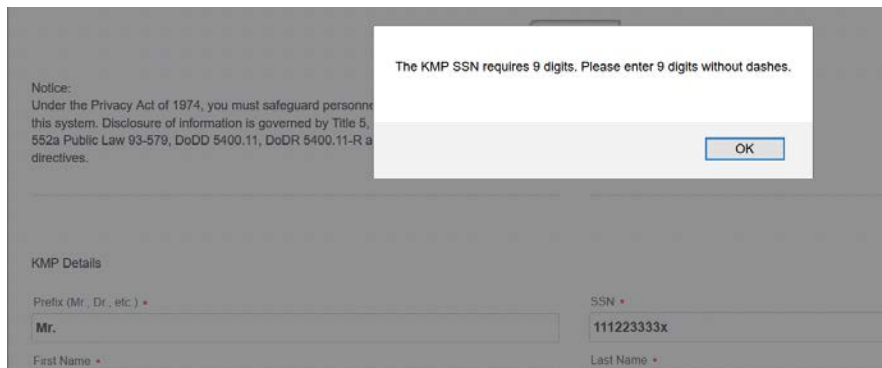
Notice:
Under the Privacy Act of 1974, you must safeguard personne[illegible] this system. Disclosure of information is governed by Title 5, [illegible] 552a Public Law 93-579, DoDD 5400.11, DoDR 5400.11-R a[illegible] directives.

The KMP SSN requires 9 digits. Please enter 9 digits without dashes.

OK

KMP Details

Prefix (Mr., Dr., etc.) •

Mr.

SSN •

111223333x

First Name •

Last Name •